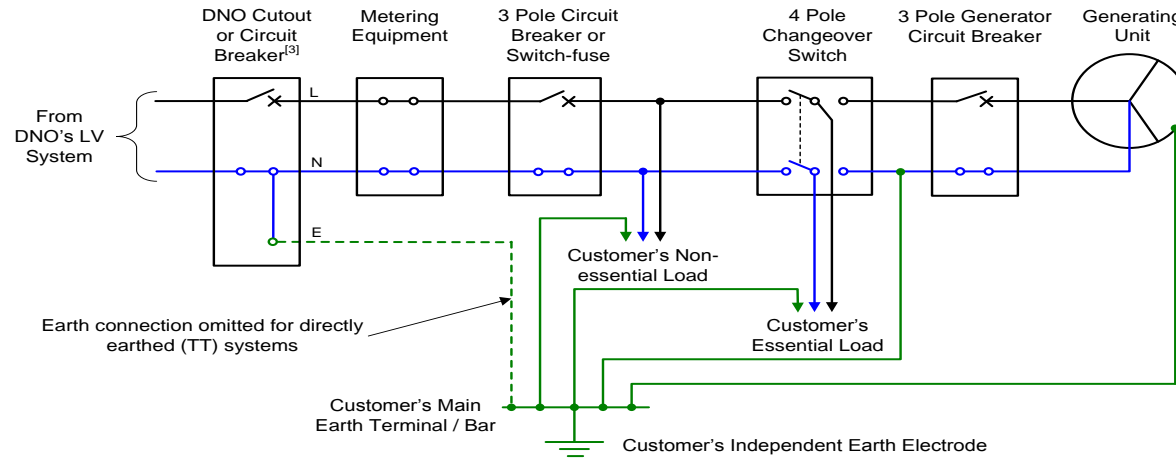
DNO Cutout or Circuit Breaker[3]

Metering Equipment

3 Pole Circuit Breaker or Switch-fuse

4 Pole Changeover Switch

3 Pole Generator Circuit Breaker

Generating Unit

From DNO's LV System

L

N

E

Customer's Non-essential Load

Customer's Essential Load

Earth connection omitted for directly earthed (TT) systems

Customer's Main Earth Terminal / Bar

Customer's Independent Earth Electrode